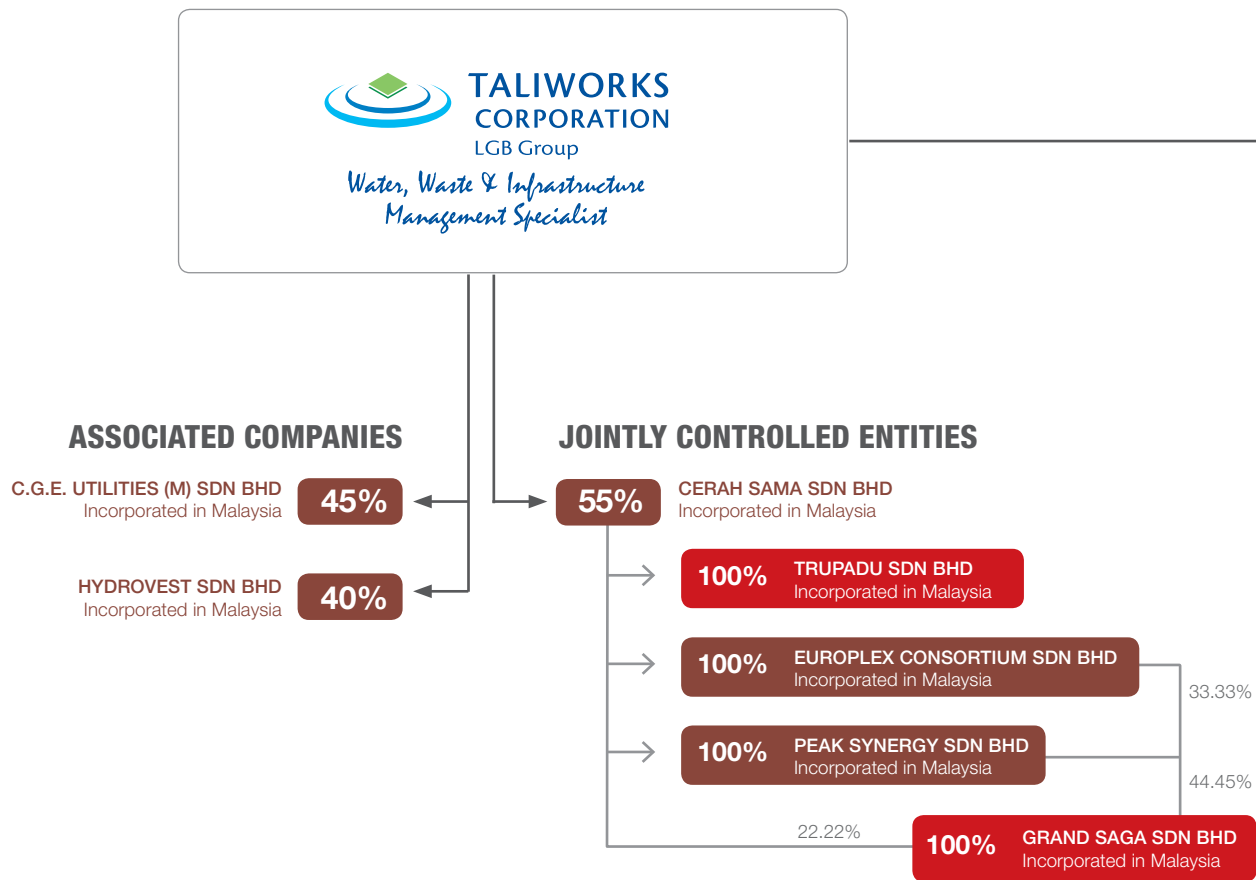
TALIWORKS CORPORATION
LGB Group
Water, Waste & Infrastructure Management Specialist

ASSOCIATED COMPANIES

C.G.E. UTILITIES (M) SDN BHD
Incorporated in Malaysia
45%

HYDROVEST SDN BHD
Incorporated in Malaysia
40%

JOINTLY CONTROLLED ENTITIES

55%
CERAH SAMA SDN BHD
Incorporated in Malaysia

100%
TRUPADU SDN BHD
Incorporated in Malaysia

100%
EUROPLEX CONSORTIUM SDN BHD
Incorporated in Malaysia

33.33%

100%
PEAK SYNERGY SDN BHD
Incorporated in Malaysia

44.45%

22.22%

100%
GRAND SAGA SDN BHD
Incorporated in Malaysia